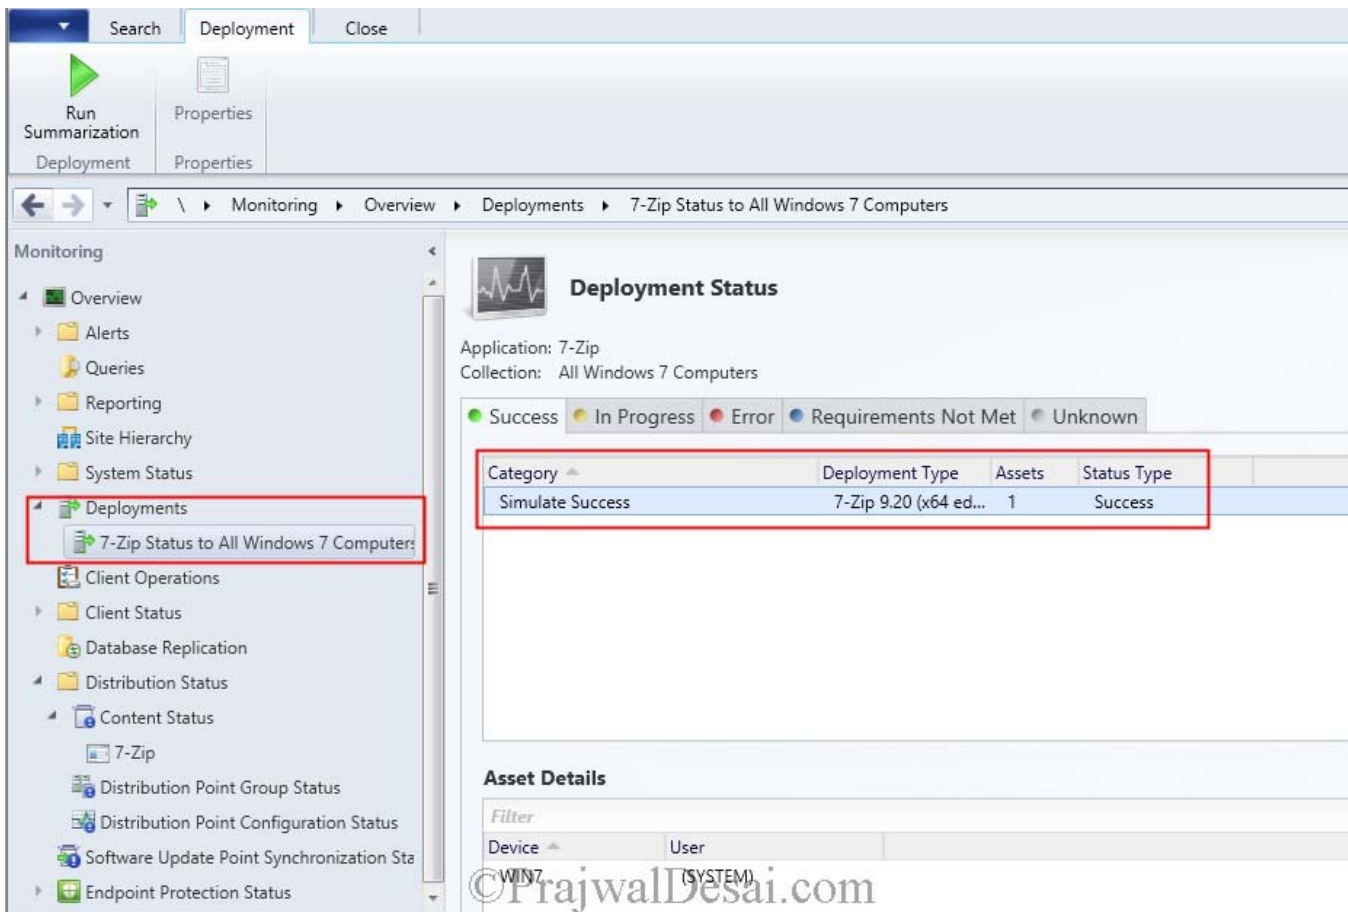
Search Deployment Close

Run Summarization
Deployment

Properties
Properties

\ Monitoring Overview Deployments 7-Zip Status to All Windows 7 Computers

Monitoring

Overview
Alerts
Queries
Reporting
Site Hierarchy
System Status
Deployments
7-Zip Status to All Windows 7 Computers
Client Operations
Client Status
Database Replication
Distribution Status
Content Status
7-Zip
Distribution Point Group Status
Distribution Point Configuration Status
Software Update Point Synchronization Sta
Endpoint Protection Status

Deployment Status

Application: 7-Zip
Collection: All Windows 7 Computers

Success In Progress Error Requirements Not Met Unknown

| Category | Deployment Type | Assets | Status Type |
|---|---|---|---|
| Simulate Success | 7-Zip 9.20 (x64 ed... | 1 | Success |

Asset Details

Filter

| Device | User |
|---|---|
| WIN7 | (SYSTEM) |

©PrajwalDesai.com